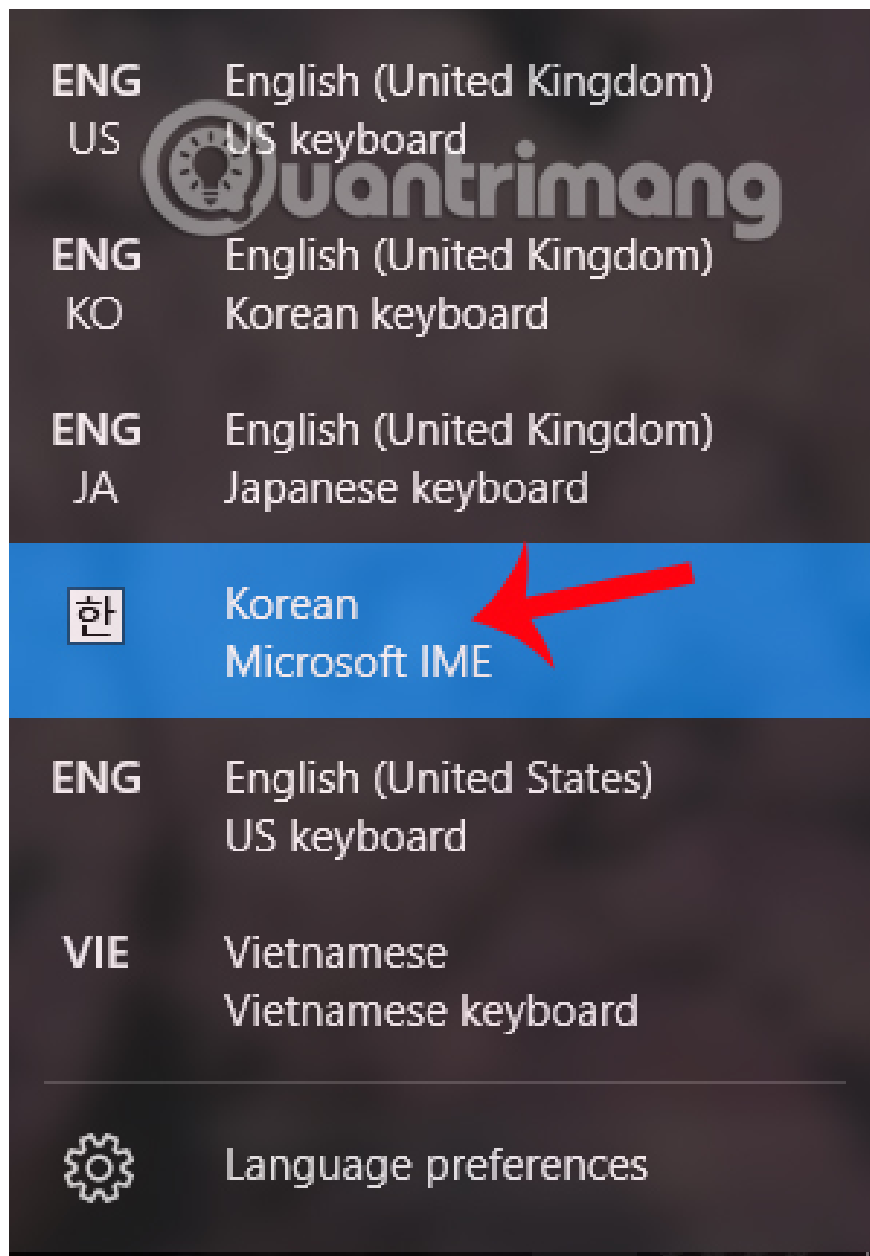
ENG
US
English (United Kingdom)
US keyboard

Quantrimang

ENG
KO
English (United Kingdom)
Korean keyboard

ENG
JA
English (United Kingdom)
Japanese keyboard

한
Korean
Microsoft IME

ENG
English (United States)
US keyboard

VIE
Vietnamese
Vietnamese keyboard

Language preferences